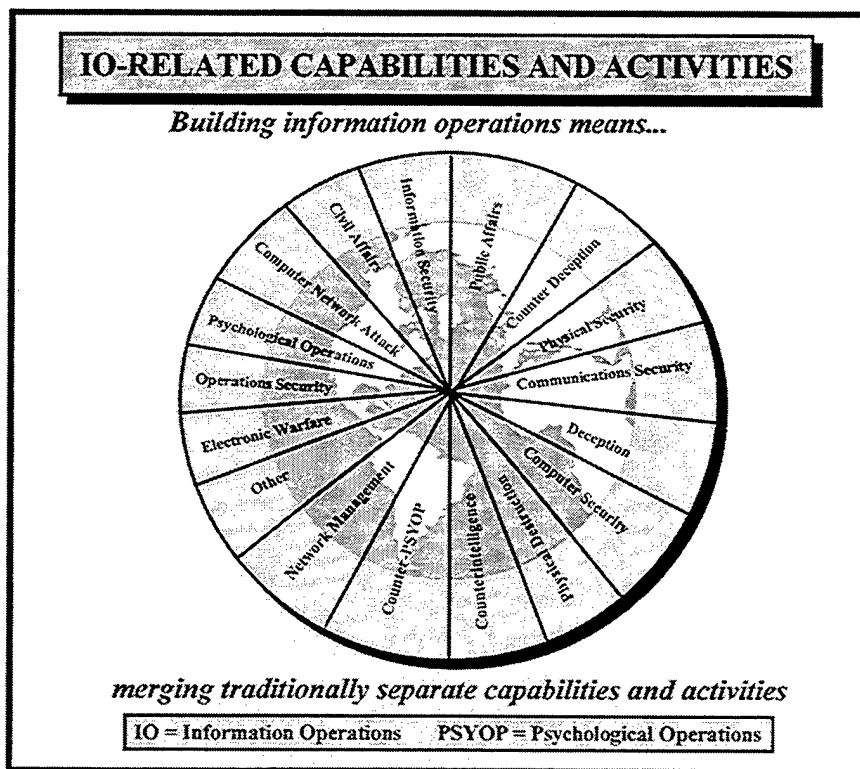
IO-RELATED CAPABILITIES AND ACTIVITIES

Building information operations means...

Information Security
Public Affairs
Counter Deception
Physical Security
Communications Security
Deception
Computer Security
Physical Destruction
Counterintelligence
Counter-PSYOP
Network Management
Other
Electronic Warfare
Operations Security
Psychological Operations
Computer Network Attack
Civil Affairs

merging traditionally separate capabilities and activities

IO = Information Operations PSYOP = Psychological Operations